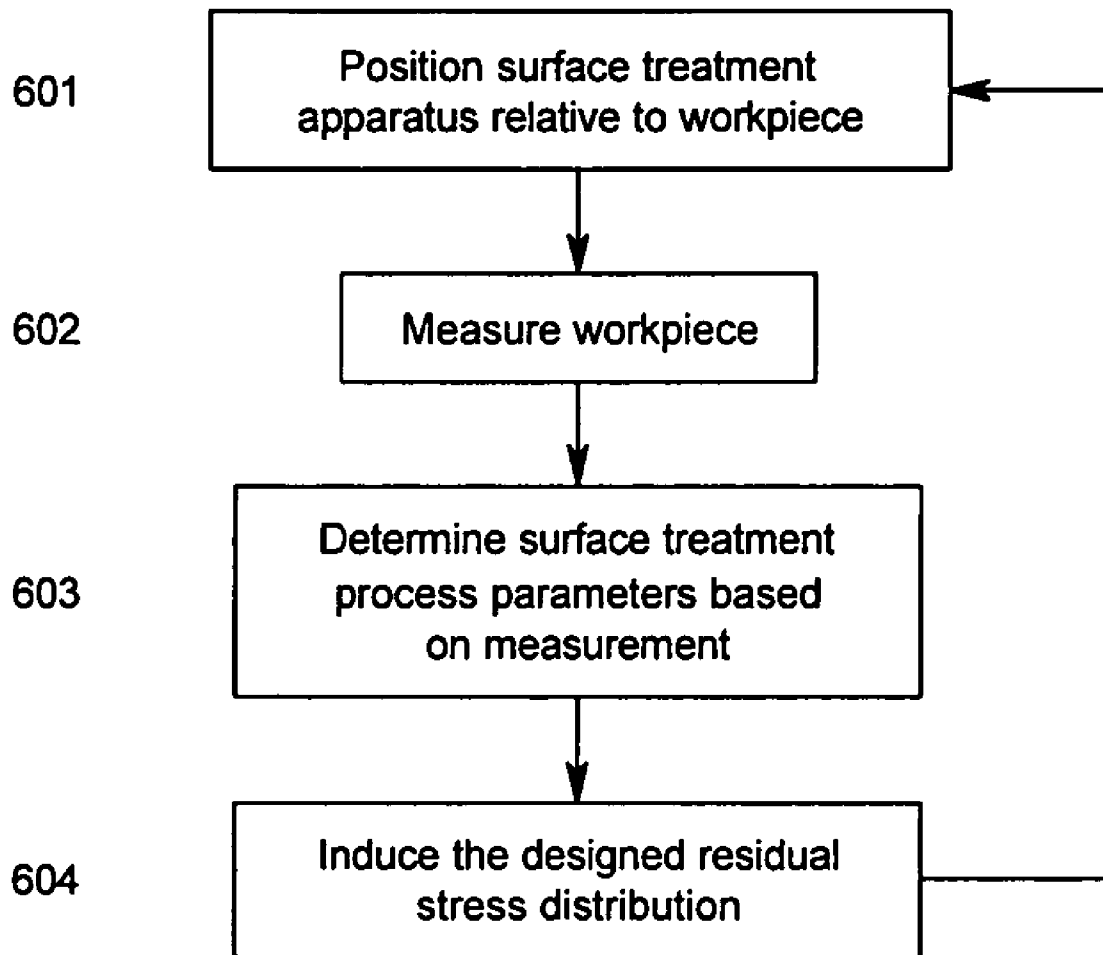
601 Position surface treatment apparatus relative to workpiece

602 Measure workpiece

603 Determine surface treatment process parameters based on measurement

604 Induce the designed residual stress distribution